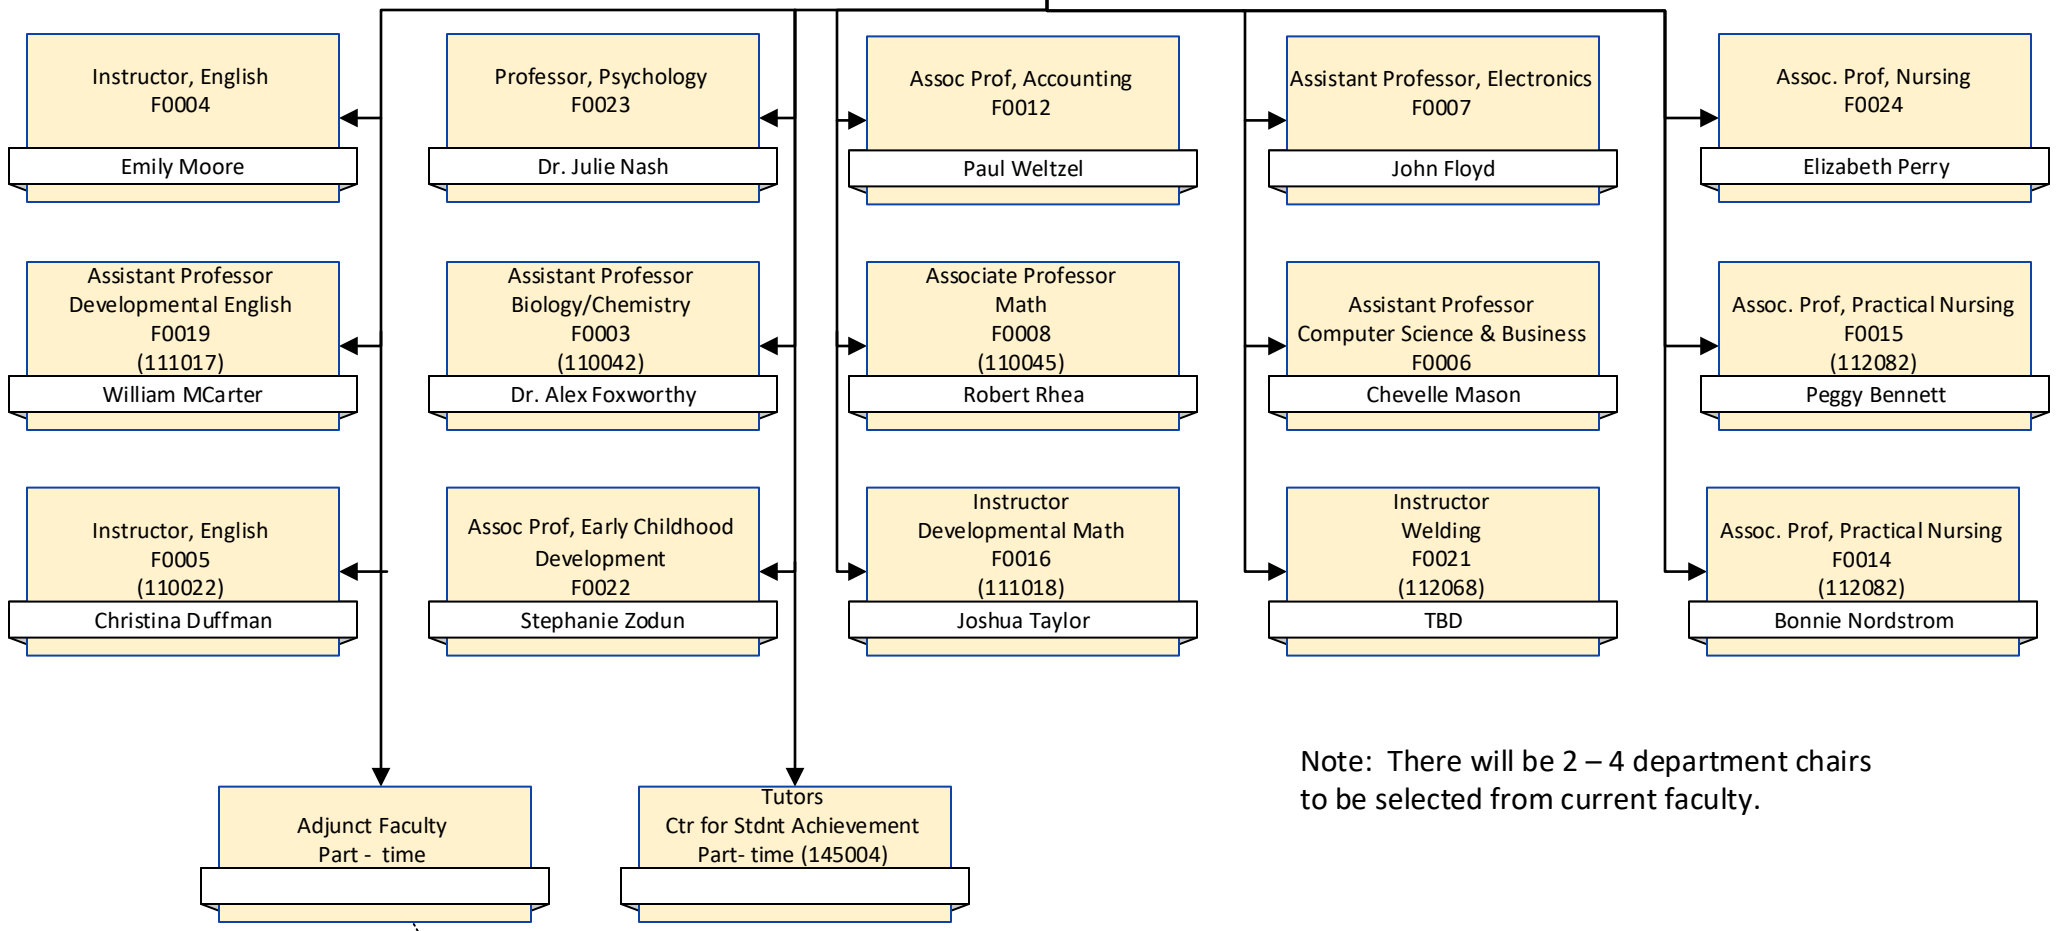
Instructor, English
F0004
Emily Moore

Assistant Professor
Developmental English
F0019
(111017)
William MCarter

Instructor, English
F0005
(110022)
Christina Duffman

Professor, Psychology
F0023
Dr. Julie Nash

Assistant Professor
Biology/Chemistry
F0003
(110042)
Dr. Alex Foxworthy

Assoc Prof, Early Childhood Development
F0022
Stephanie Zodun

Assoc Prof, Accounting
F0012
Paul Weltzel

Associate Professor
Math
F0008
(110045)
Robert Rhea

Instructor
Developmental Math
F0016
(111018)
Joshua Taylor

Assistant Professor, Electronics
F0007
John Floyd

Assistant Professor
Computer Science & Business
F0006
Chevelle Mason

Instructor
Welding
F0021
(112068)
TBD

Assoc. Prof, Nursing
F0024
Elizabeth Perry

Assoc. Prof, Practical Nursing
F0015
(112082)
Peggy Bennett

Assoc. Prof, Practical Nursing
F0014
(112082)
Bonnie Nordstrom

Adjunct Faculty
Part - time

Tutors
Ctr for Stdnt Achievement
Part- time (145004)

Note: There will be 2 – 4 department chairs to be selected from current faculty.